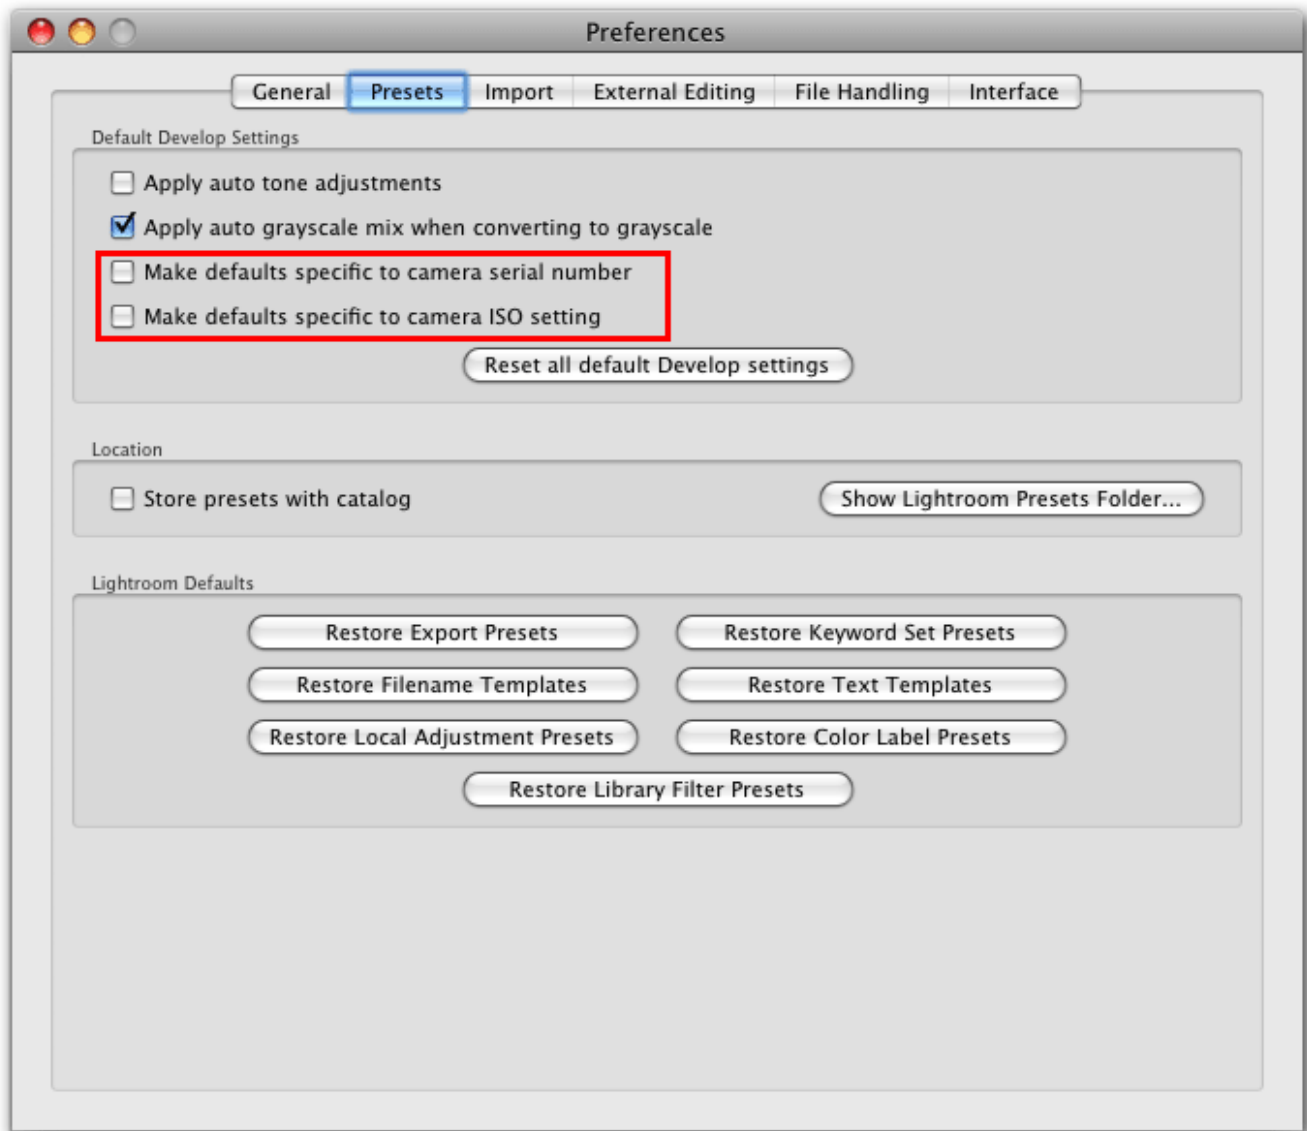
Preferences

General | Presets | Import | External Editing | File Handling | Interface

Default Develop Settings

Apply auto tone adjustments

Apply auto grayscale mix when converting to grayscale

Make defaults specific to camera serial number

Make defaults specific to camera ISO setting

Reset all default Develop settings

Location

Store presets with catalog

Show Lightroom Presets Folder...

Lightroom Defaults

Restore Export Presets

Restore Keyword Set Presets

Restore Filename Templates

Restore Text Templates

Restore Local Adjustment Presets

Restore Color Label Presets

Restore Library Filter Presets